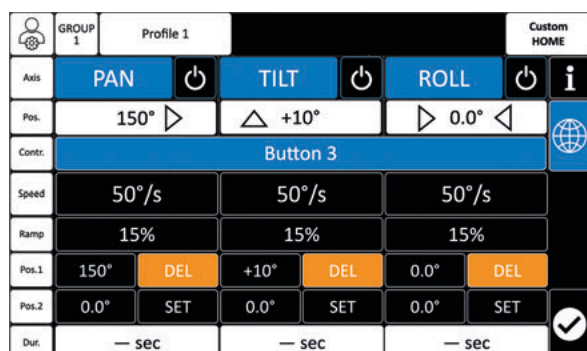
GROUP 1 | Profile 1 | Custom HOME

| Axis | PAN | TILT | ROLL |
|---|---|---|---|
| Pos. | 150° | +10° | 0.0° |
| Contr. | Button 3 | | |
| Speed | 50°/s | 50°/s | 50°/s |
| Ramp | 15% | 15% | 15% |
| Pos.1 | 150° DEL | +10° DEL | 0.0° DEL |
| Pos.2 | 0.0° SET | 0.0° SET | 0.0° SET |
| Dur. | — sec | — sec | — sec |

i